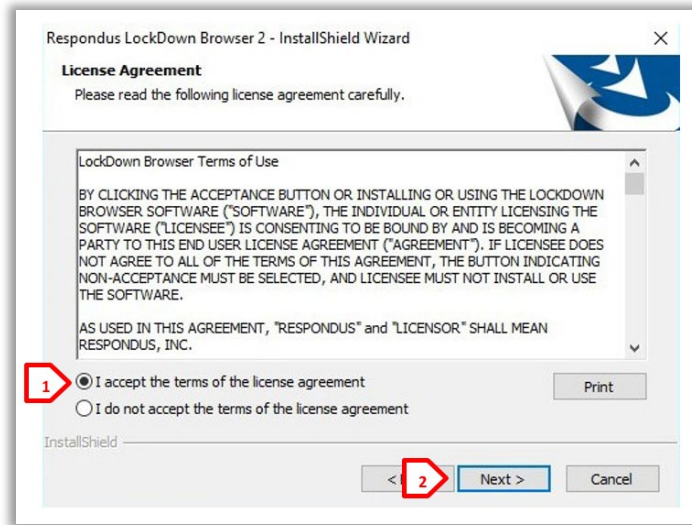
Respondus LockDown Browser 2 - InstallShield Wizard

License Agreement

Please read the following license agreement carefully.

LockDown Browser Terms of Use

BY CLICKING THE ACCEPTANCE BUTTON OR INSTALLING OR USING THE LOCKDOWN BROWSER SOFTWARE ("SOFTWARE"), THE INDIVIDUAL OR ENTITY LICENSING THE SOFTWARE ("LICENSEE") IS CONSENTING TO BE BOUND BY AND IS BECOMING A PARTY TO THIS END USER LICENSE AGREEMENT ("AGREEMENT"). IF LICENSEE DOES NOT AGREE TO ALL OF THE TERMS OF THIS AGREEMENT, THE BUTTON INDICATING NON-ACCEPTANCE MUST BE SELECTED, AND LICENSEE MUST NOT INSTALL OR USE THE SOFTWARE.

AS USED IN THIS AGREEMENT, "RESPONDUS" and "LICENSOR" SHALL MEAN RESPONDUS, INC.

1

I accept the terms of the license agreement

Print

I do not accept the terms of the license agreement

InstallShield

< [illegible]

2

Next >

Cancel